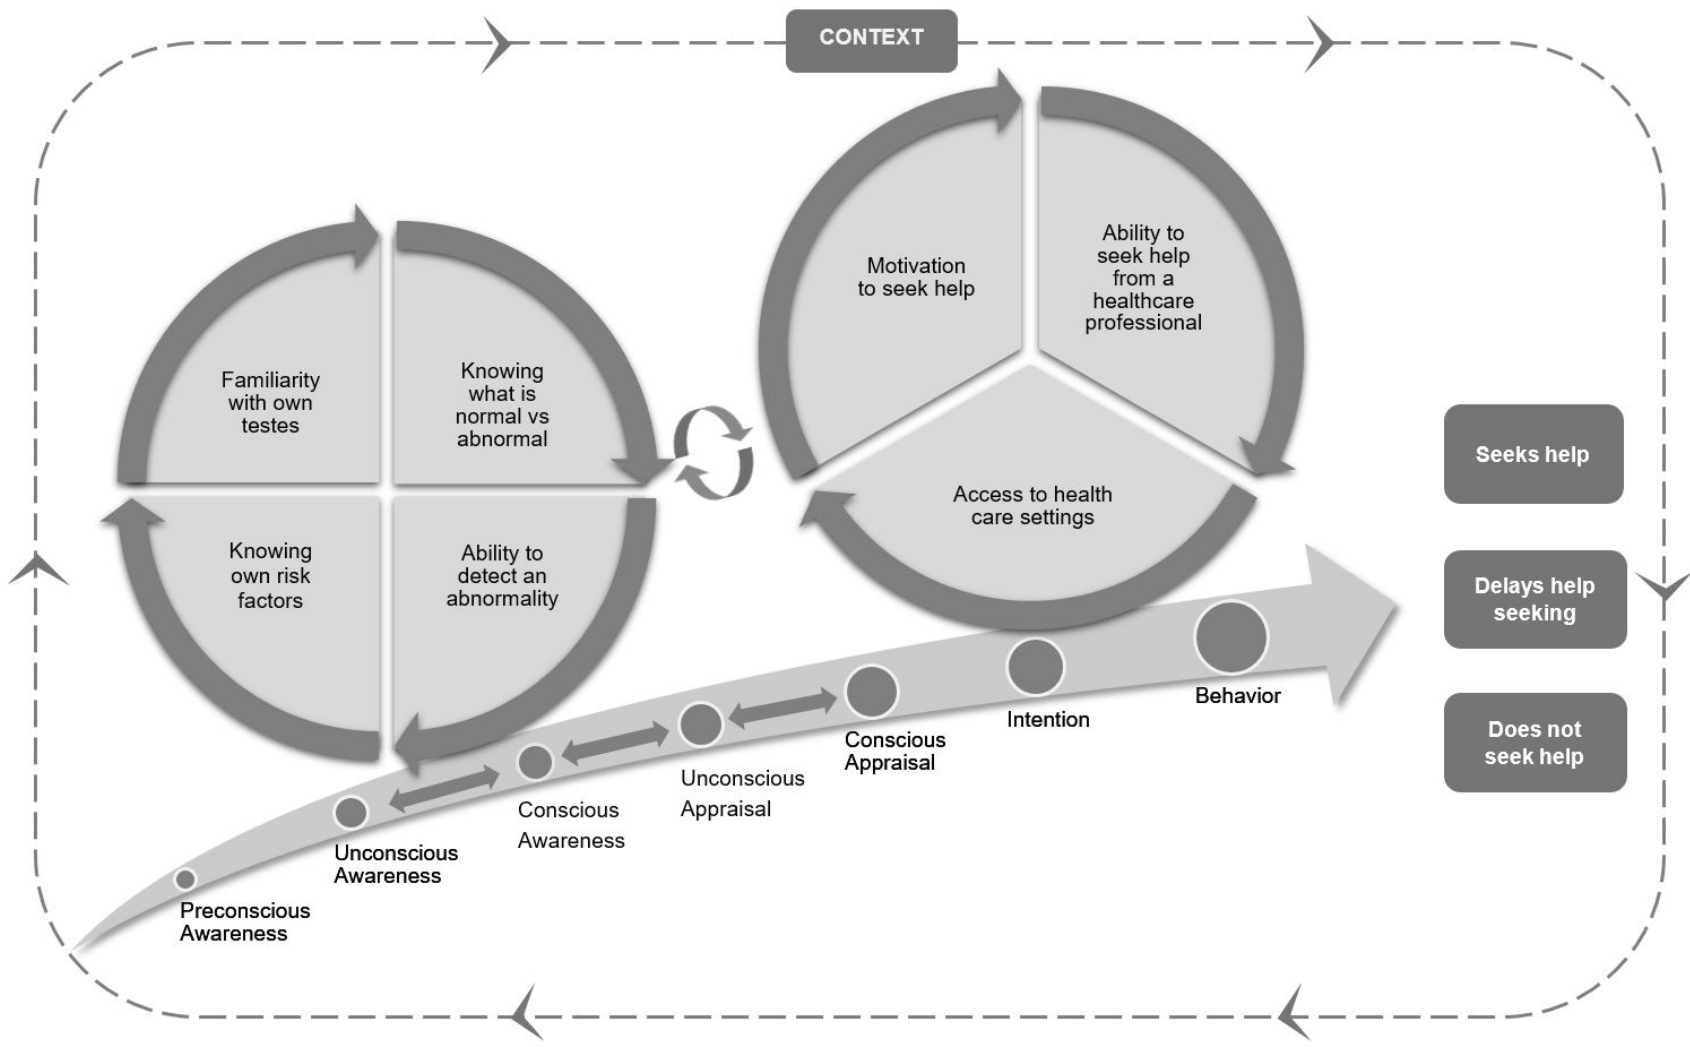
CONTEXT

Familiarity with own testes

Knowing what is normal vs abnormal

Knowing own risk factors

Ability to detect an abnormality

Motivation to seek help

Ability to seek help from a healthcare professional

Access to health care settings

Seeks help

Delays help seeking

Does not seek help

Preconscious Awareness

Unconscious Awareness

Conscious Awareness

Unconscious Appraisal

Conscious Appraisal

Intention

Behavior